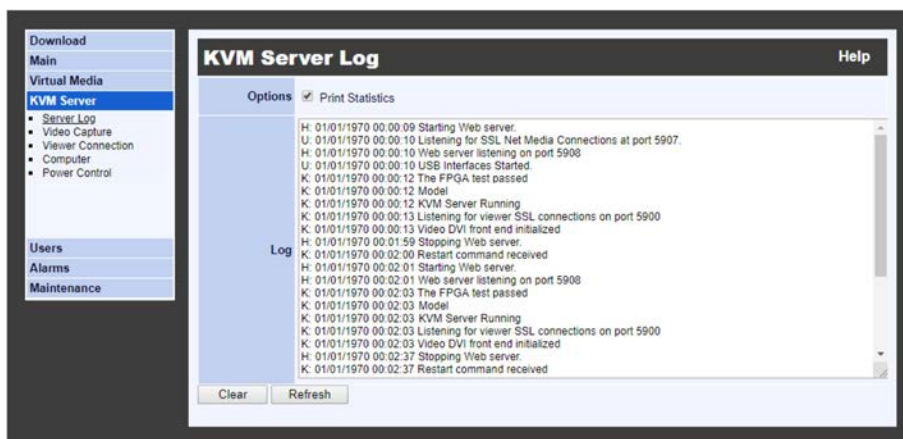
Download
Main
Virtual Media
KVM Server
• Server Log
• Video Capture
• Viewer Connection
• Computer
• Power Control
Users
Alarms
Maintenance

KVM Server Log
Help

Options
Print Statistics

Log
H: 01/01/1970 00:00:09 Starting Web server.
U: 01/01/1970 00:00:10 Listening for SSL Net Media Connections at port 5907.
H: 01/01/1970 00:00:10 Web server listening on port 5908
U: 01/01/1970 00:00:10 USB Interfaces Started.
K: 01/01/1970 00:00:12 The FPGA test passed
K: 01/01/1970 00:00:12 Model
K: 01/01/1970 00:00:12 KVM Server Running
K: 01/01/1970 00:00:13 Listening for viewer SSL connections on port 5900
K: 01/01/1970 00:00:13 Video DVI front end initialized
H: 01/01/1970 00:01:59 Stopping Web server.
K: 01/01/1970 00:02:00 Restart command received
H: 01/01/1970 00:02:01 Starting Web server.
H: 01/01/1970 00:02:01 Web server listening on port 5908
K: 01/01/1970 00:02:03 The FPGA test passed
K: 01/01/1970 00:02:03 Model
K: 01/01/1970 00:02:03 KVM Server Running
K: 01/01/1970 00:02:03 Listening for viewer SSL connections on port 5900
K: 01/01/1970 00:02:03 Video DVI front end initialized
H: 01/01/1970 00:02:37 Stopping Web server.
K: 01/01/1970 00:02:37 Restart command received

Clear
Refresh